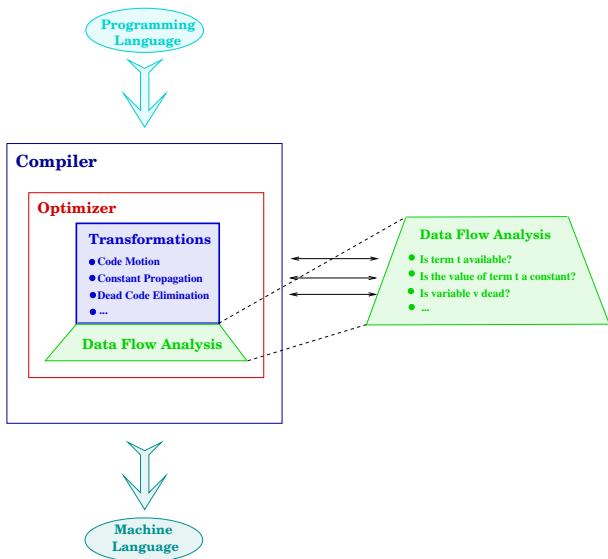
Programming Language

Compiler

Optimizer

Transformations

- Code Motion
- Constant Propagation
- Dead Code Elimination
- ...

Data Flow Analysis

Data Flow Analysis

- Is term t available?
- Is the value of term t a constant?
- Is variable v dead?
- ...

Machine Language